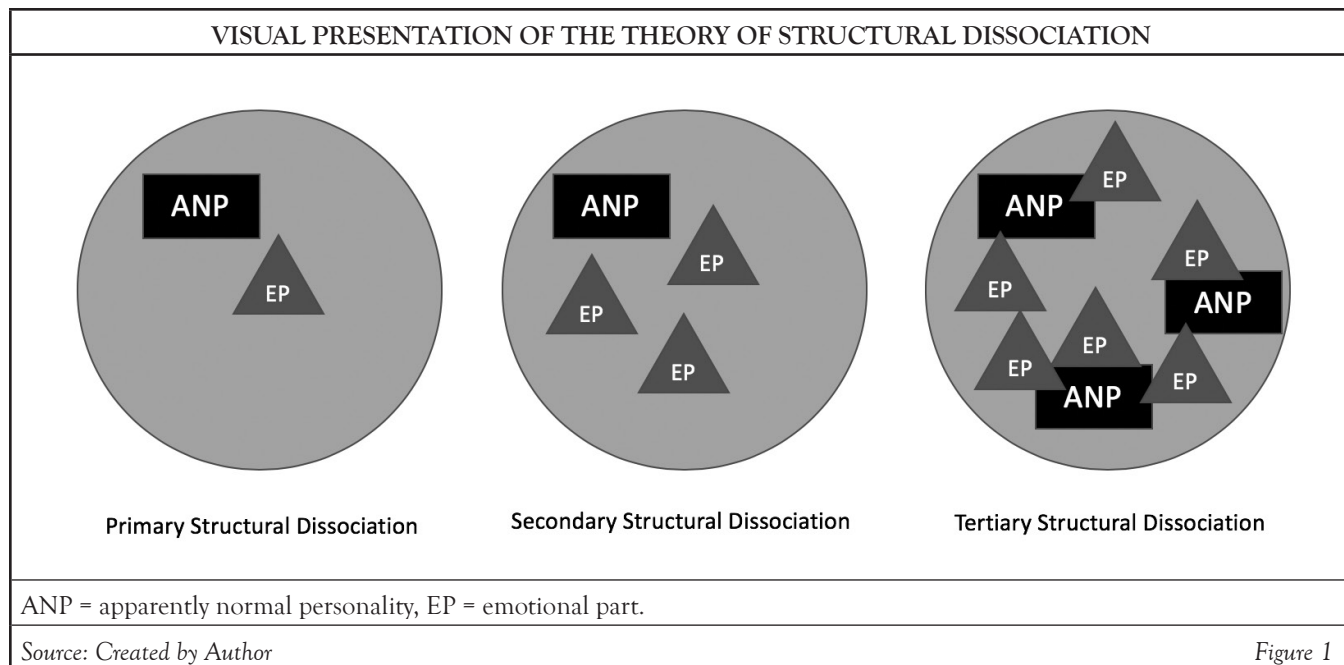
VISUAL PRESENTATION OF THE THEORY OF STRUCTURAL DISSOCIATION

ANP
EP

ANP
EP
EP
EP

EP
ANP
EP
EP
ANP
EP
EP
EP
ANP

Primary Structural Dissociation

Secondary Structural Dissociation

Tertiary Structural Dissociation

ANP = apparently normal personality, EP = emotional part.

Source: Created by Author

Figure 1